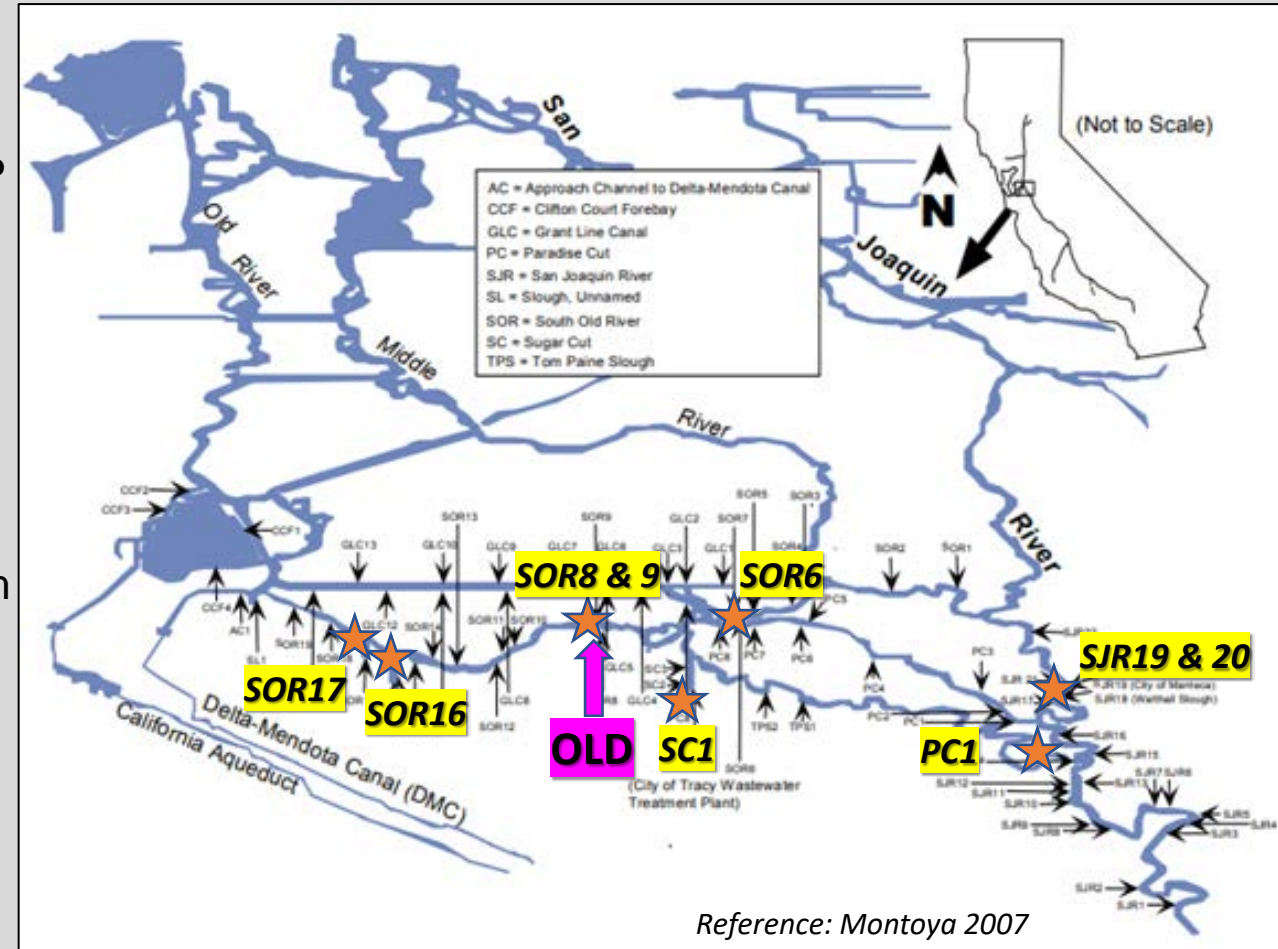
San

Joaquin

River

Old

River

Middle

River

(Not to Scale)

N

AC = Approach Channel to Delta-Mendota Canal
CCF = Clifton Court Forebay
GLC = Grant Line Canal
PC = Paradise Cut
SJR = San Joaquin River
SL = Slough, Unnamed
SOR = South Old River
SC = Sugar Cut
TPS = Tom Paine Slough

CCF2
CCF3
CCF1
CCF4
AC1
SL1
SOR18
GLC13
GLC12
SOR14
SOR13
GLC10
GLC9
SOR11
SOR10
SOR12
GLC8
SOR9
GLC7
GLC6
GLC5
GLC4
SC3
SC2
GLC2
GLC3
GLC1
SOR7
SOR5
SOR3
SOR4
SOR2
SOR1
PC5
PC6
PC7
PC8
PC4
PC3
PC2
PC1
TPS2
TPS1
SOR6
SJR17
SJR18 (City of Manteca)
SJR19 (Walthall Slough)
SJR16
SJR15
SJR12
SJR11
SJR10
SJR9
SJR8
SJR7
SJR6
SJR5
SJR4
SJR3
SJR2
SJR1

SOR8 & 9

SOR6

SOR17

SOR16

SJR19 & 20

PC1

OLD

SC1

(City of Tracy Wastewater Treatment Plant)

Delta-Mendota Canal (DMC)

California Aqueduct

Reference: Montoya 2007